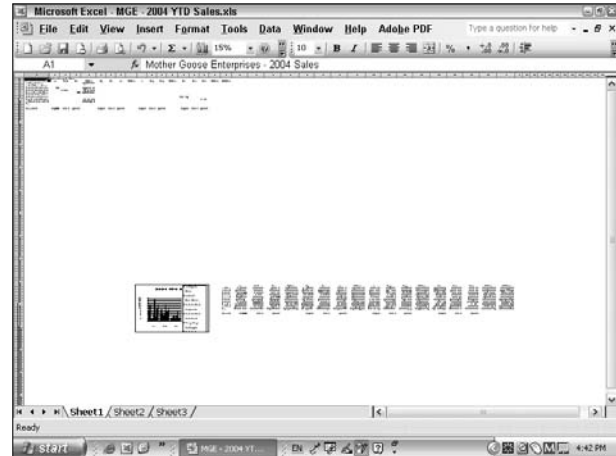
Microsoft Excel - MGE - 2004 YTD Sales.xls

File Edit View Insert Format Tools Data Window Help Adobe PDF

Type a question for help

15%

10

B I

%

A1

Mother Goose Enterprises - 2004 Sales

Sheet1 Sheet2 Sheet3

Ready

start

MGE - 2004 YT...

EN

4:42 PM